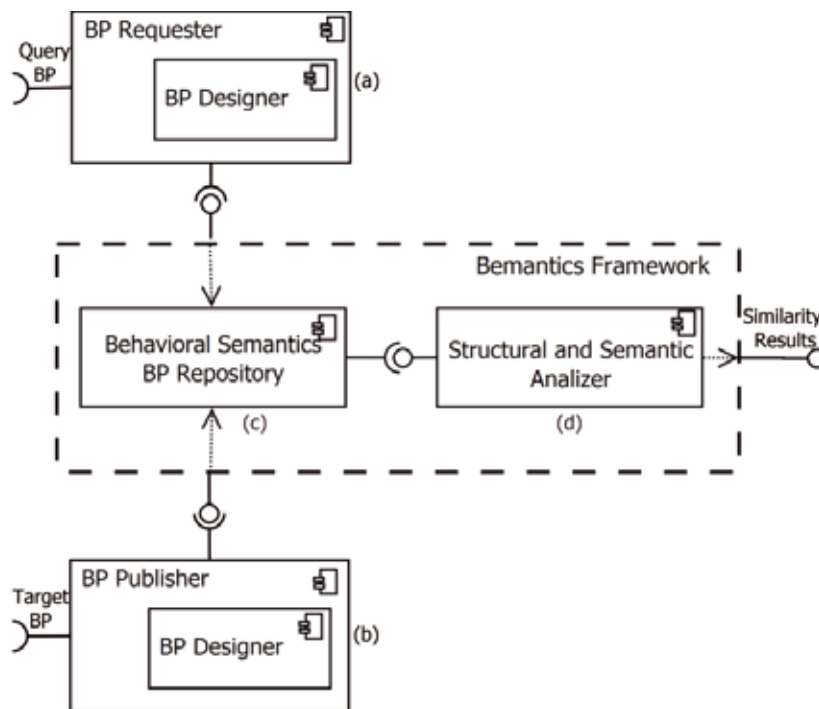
BP Requester

Query BP

BP Designer

(a)

Bemantics Framework

Behavioral Semantics BP Repository

Structural and Semantic Analizer

Similarity Results

(c)

(d)

BP Publisher

Target BP

BP Designer

(b)